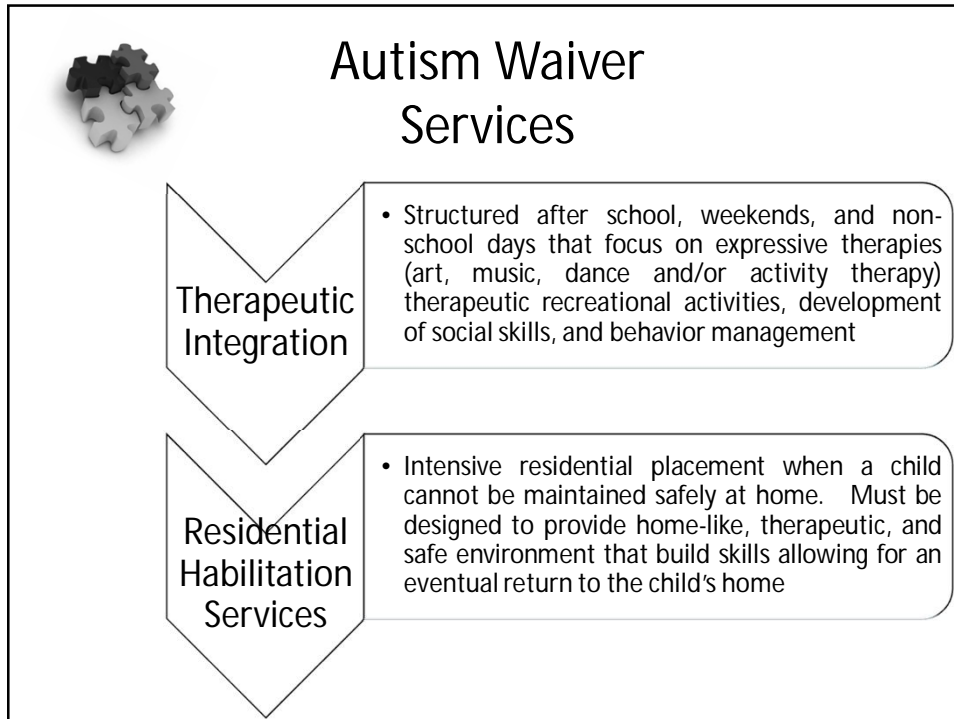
Autism Waiver Services

Therapeutic Integration

• Structured after school, weekends, and non-school days that focus on expressive therapies (art, music, dance and/or activity therapy) therapeutic recreational activities, development of social skills, and behavior management

Residential Habilitation Services

• Intensive residential placement when a child cannot be maintained safely at home. Must be designed to provide home-like, therapeutic, and safe environment that build skills allowing for an eventual return to the child's home